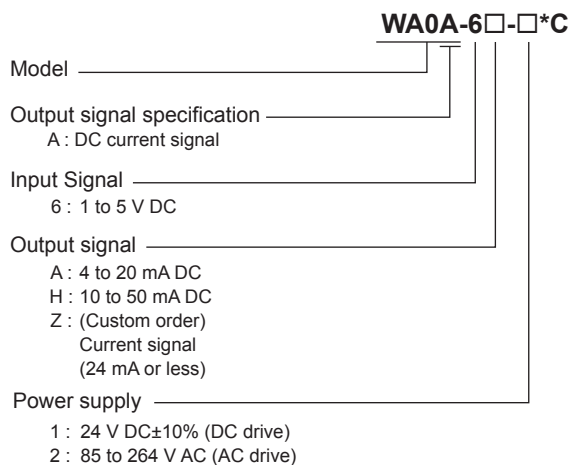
WA0A-6□-□*C

Model

Output signal specification
A : DC current signal

Input Signal
6 : 1 to 5 V DC

Output signal
A : 4 to 20 mA DC
H : 10 to 50 mA DC
Z : (Custom order) Current signal (24 mA or less)

Power supply
1 : 24 V DC±10% (DC drive)
2 : 85 to 264 V AC (AC drive)